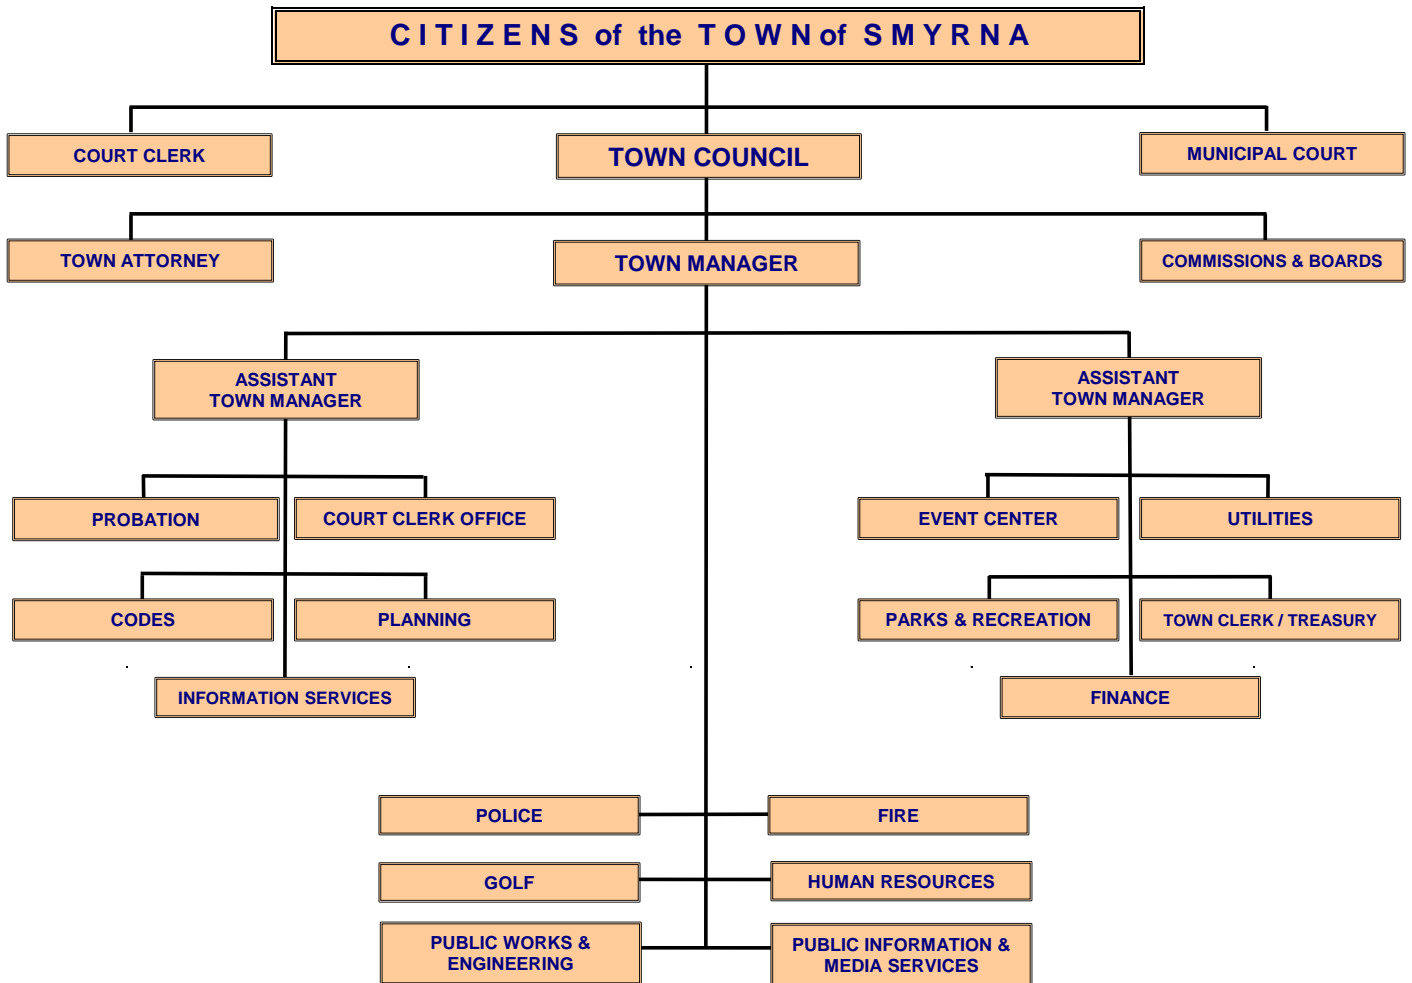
CITIZENS of the TOWN of SMYRNA

COURT CLERK

TOWN COUNCIL

MUNICIPAL COURT

TOWN ATTORNEY

TOWN MANAGER

COMMISSIONS & BOARDS

ASSISTANT TOWN MANAGER

ASSISTANT TOWN MANAGER

PROBATION

COURT CLERK OFFICE

EVENT CENTER

UTILITIES

CODES

PLANNING

PARKS & RECREATION

TOWN CLERK / TREASURY

INFORMATION SERVICES

FINANCE

POLICE

FIRE

GOLF

HUMAN RESOURCES

PUBLIC WORKS & ENGINEERING

PUBLIC INFORMATION & MEDIA SERVICES